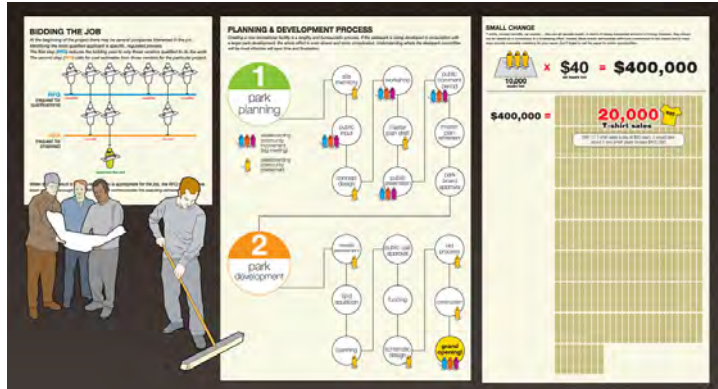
BIDDING THE JOB

RFQ
(request for qualifications)

RFP
(request for proposal)

PLANNING & DEVELOPMENT PROCESS

1
park planning

site inventory

workshop

public comment period

public input

master plan draft

master plan adoption

concept design

public presentation

park board approval

2
park development

needs assessment

public use approval

bid process

fund acquisition

funding

construction

planning

schematic design

grand opening!

SMALL CHANGE

10,000

x $40 = $400,000

$400,000 = 20,000 T-shirt sales